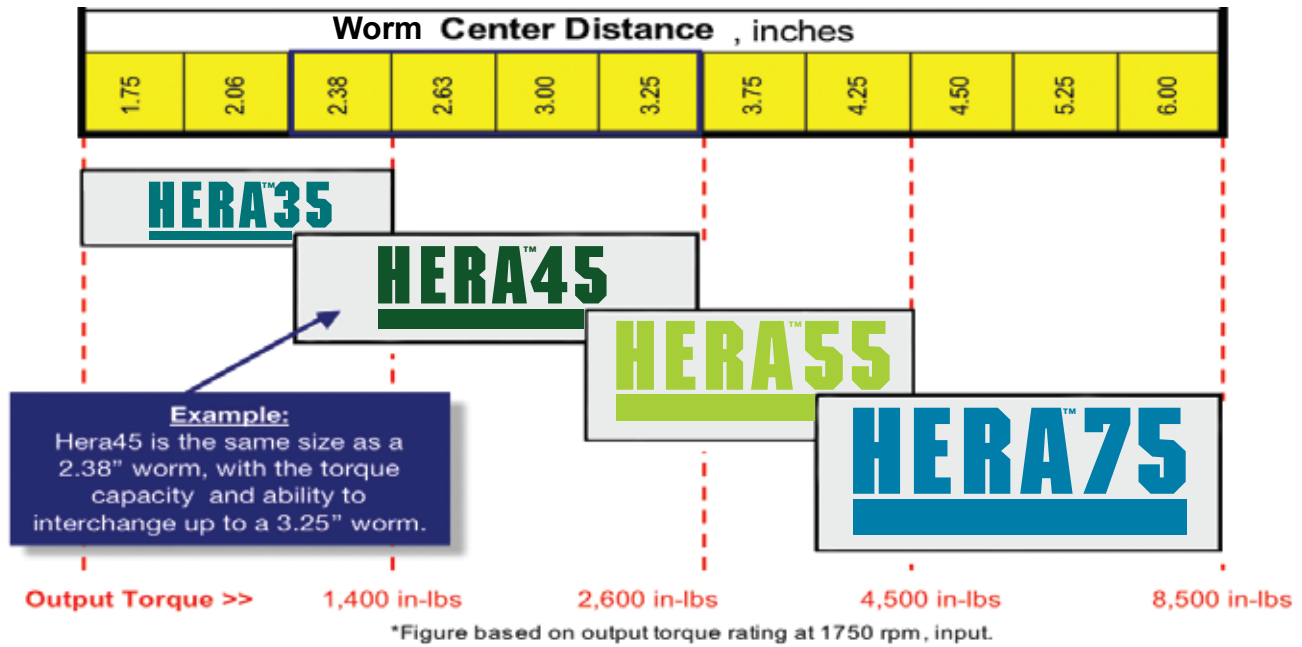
Worm Center Distance , inches

| 1.75 | 2.06 | 2.38 | 2.63 | 3.00 | 3.25 | 3.75 | 4.25 | 4.50 | 5.25 | 6.00 |
|---|---|---|---|---|---|---|---|---|---|---|

HERA™35

HERA™45

HERA™55

HERA™75

Example:
Hera45 is the same size as a 2.38" worm, with the torque capacity and ability to interchange up to a 3.25" worm.

Output Torque >> 1,400 in-lbs 2,600 in-lbs 4,500 in-lbs 8,500 in-lbs

*Figure based on output torque rating at 1750 rpm, input.